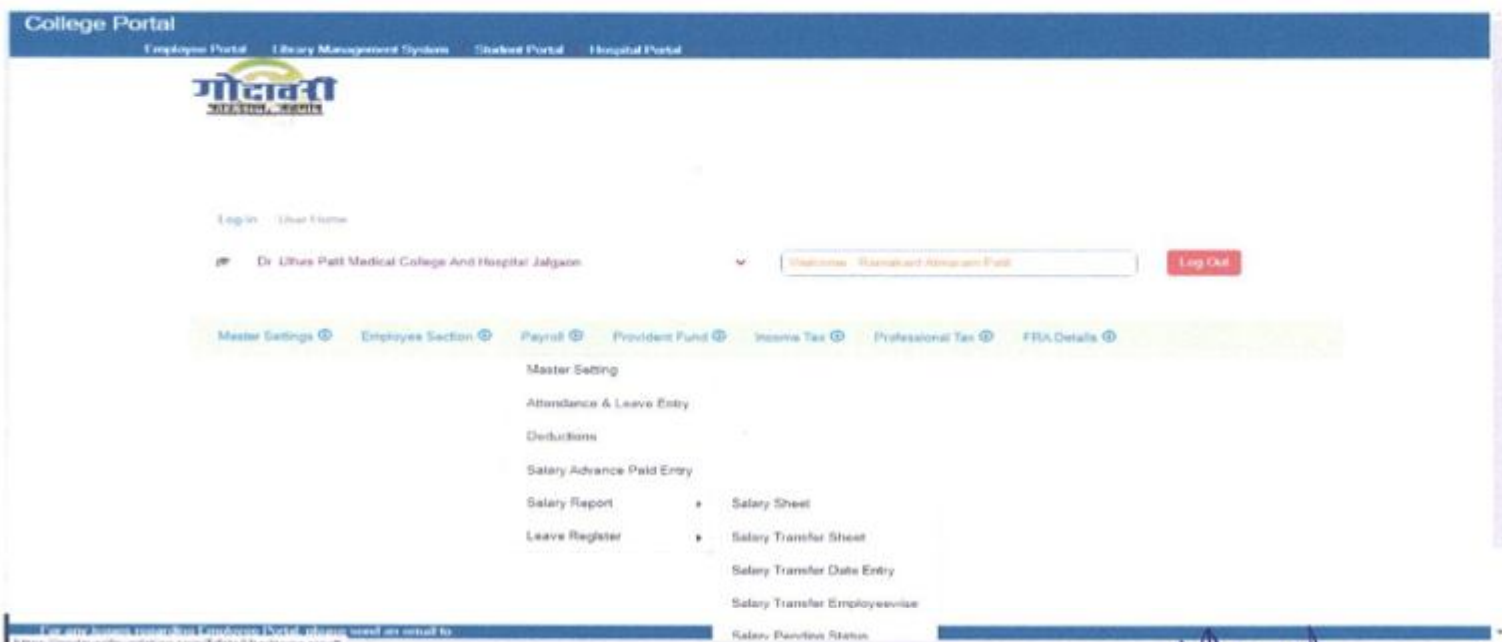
College Portal

Employee Portal Library Management System Student Portal Hospital Portal

गोदावरी

Log in User Home

Dr Ulhas Patil Medical College And Hospital Jalgaon

Welcome Ramakant Atmaram Patil

Log Out

Master Settings ⊕ Employee Section ⊕ Payroll ⊕ Provident Fund ⊕ Income Tax ⊕ Professional Tax ⊕ FRA Details ⊕

Master Setting

Attendance & Leave Entry

Deductions

Salary Advance Paid Entry

Salary Report

Leave Register

Salary Sheet

Salary Transfer Sheet

Salary Transfer Date Entry

Salary Transfer Employeewise

Salary Pending Status

For any issues regarding Employee Portal, please send an email to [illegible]

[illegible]